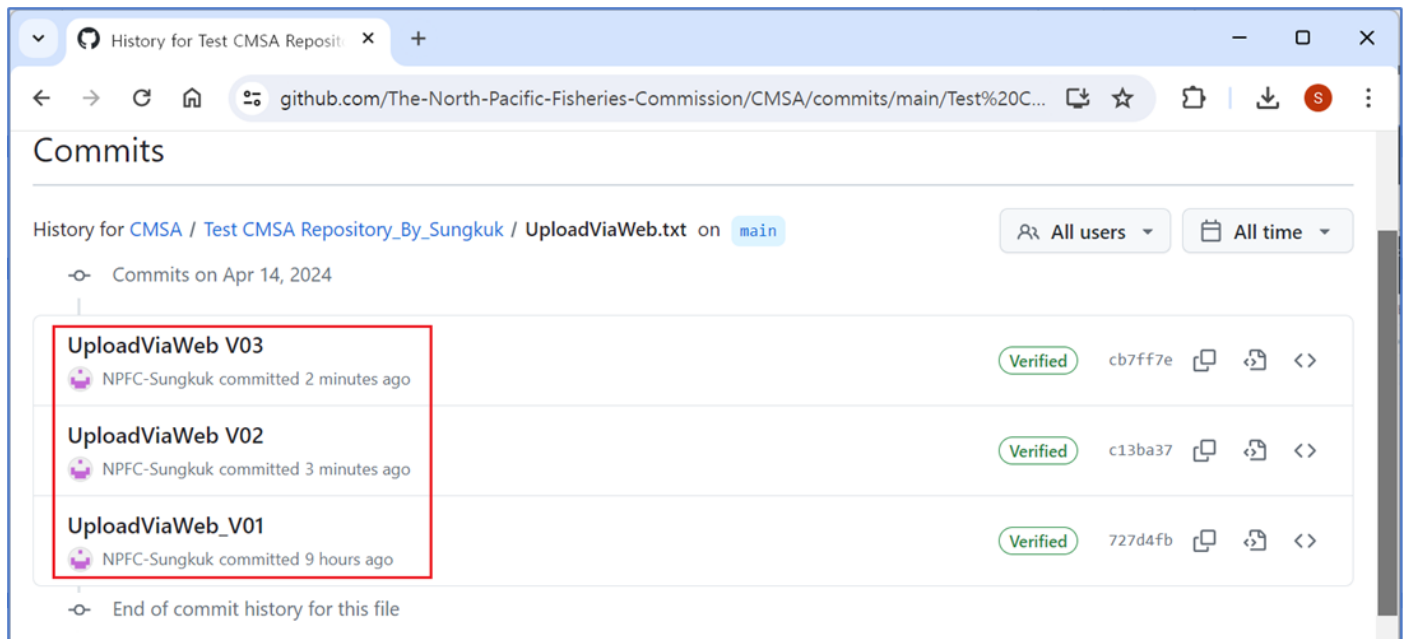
History for Test CMSA Reposit

github.com/The-North-Pacific-Fisheries-Commission/CMSA/commits/main/Test%20C...

S

Commits

History for CMSA / Test CMSA Repository_By_Sungkuk / UploadViaWeb.txt on main

All users

All time

Commits on Apr 14, 2024

UploadViaWeb V03

NPFC-Sungkuk committed 2 minutes ago

Verified

cb7ff7e

UploadViaWeb V02

NPFC-Sungkuk committed 3 minutes ago

Verified

c13ba37

UploadViaWeb_V01

NPFC-Sungkuk committed 9 hours ago

Verified

727d4fb

End of commit history for this file